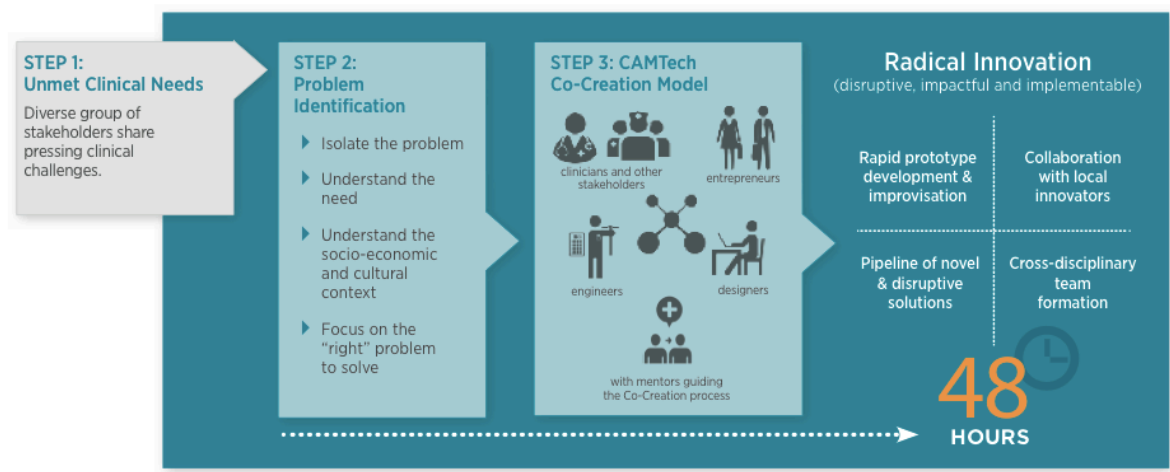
STEP 1:
Unmet Clinical Needs

Diverse group of stakeholders share pressing clinical challenges.

STEP 2:
Problem Identification

Isolate the problem

Understand the need

Understand the socio-economic and cultural context

Focus on the "right" problem to solve

STEP 3: CAMTech Co-Creation Model

clinicians and other stakeholders

entrepreneurs

engineers

designers

with mentors guiding the Co-Creation process

Radical Innovation
(disruptive, impactful and implementable)

Rapid prototype development & improvisation

Collaboration with local innovators

Pipeline of novel & disruptive solutions

Cross-disciplinary team formation

48
HOURS